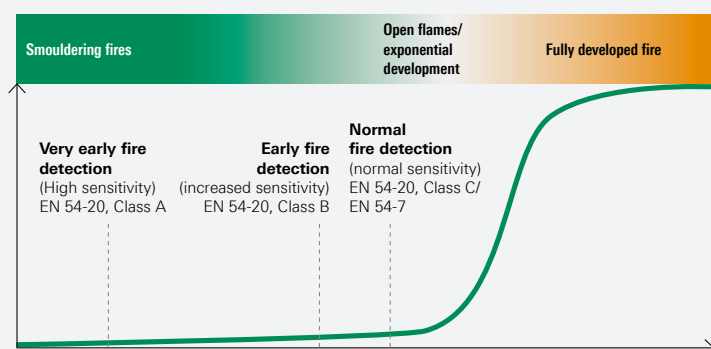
Smouldering fires

Open flames/ exponential development

Fully developed fire

Very early fire detection
(High sensitivity)
EN 54-20, Class A

Early fire detection
(increased sensitivity)
EN 54-20, Class B

Normal fire detection
(normal sensitivity)
EN 54-20, Class C/ EN 54-7